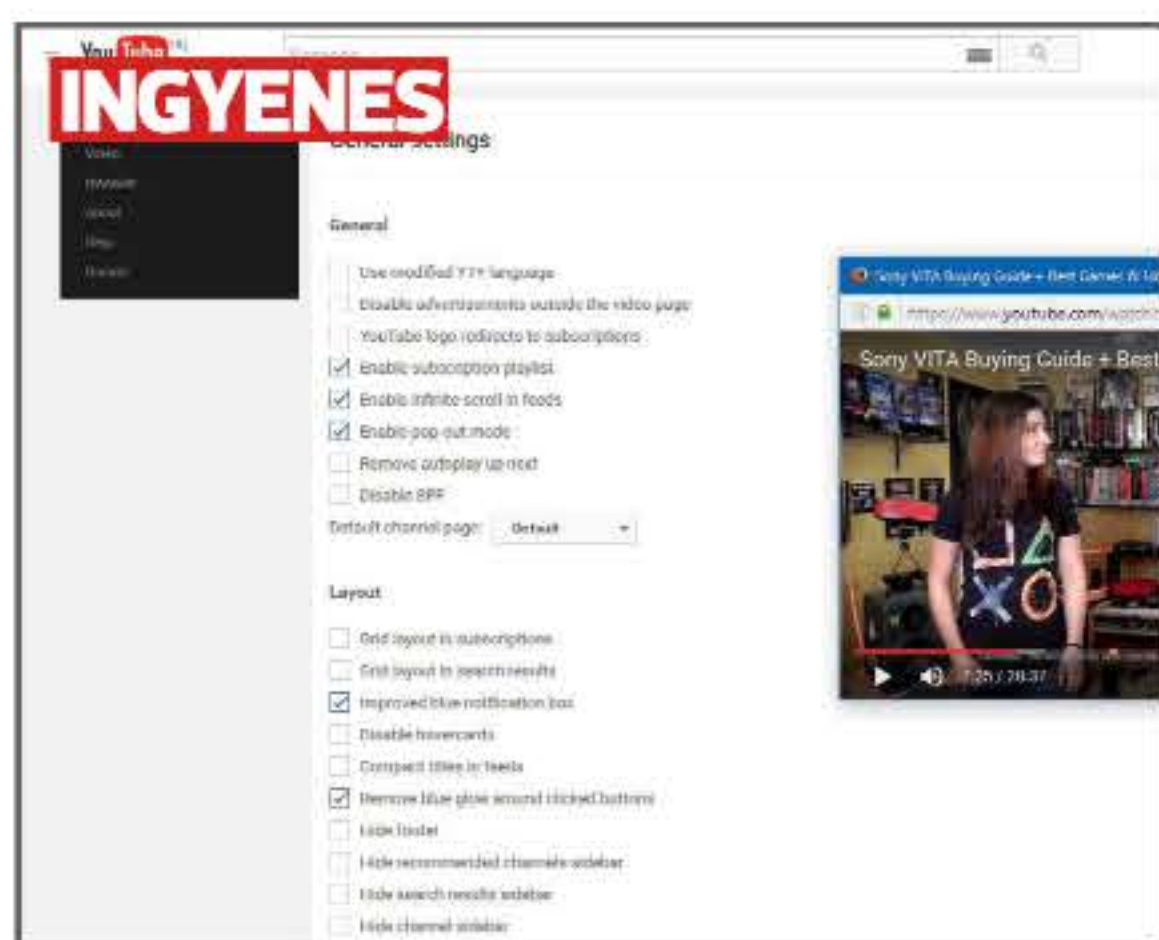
YouTube

INGYENES

General settings

Video

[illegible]

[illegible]

Help

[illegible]

General

Use modified YT+ language

Disable advertisements outside the video page

YouTube logo redirects to subscriptions

Enable subscription playlist

Enable infinite scroll in feeds

Enable pop-out mode

Remove autoplay up next

Disable SPF

Default channel page: Default

Layout

Grid layout in subscriptions

Grid layout in search results

Improved blue notification box

Disable hovercards

Compact titles in feeds

Remove blue glow around clicked buttons

Hide footer

Hide recommended channels sidebar

Hide search results sidebar

Hide channel sidebar

Sony VITA Buying Guide + Best Games & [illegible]

https://www.youtube.com/watch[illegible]

Sony VITA Buying Guide + Best

7:25 / 26:37